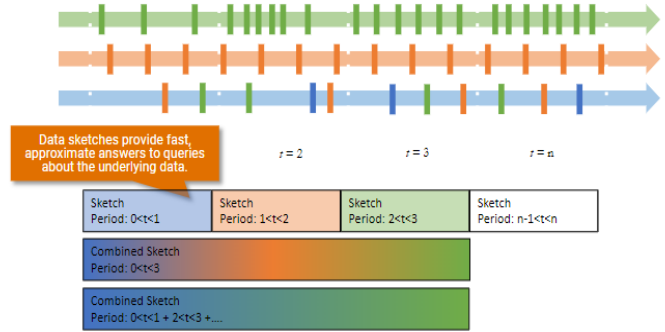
Data sketches provide fast, approximate answers to queries about the underlying data.

$t = 2$

$t = 3$

$t = n$

| Sketch Period: 0<t<1 | Sketch Period: 1<t<2 | Sketch Period: 2<t<3 | Sketch Period: n-1<t<n |
|---|---|---|---|

Combined Sketch
Period: 0<t<3

Combined Sketch
Period: 0<t<1 + 2<t<3 +....